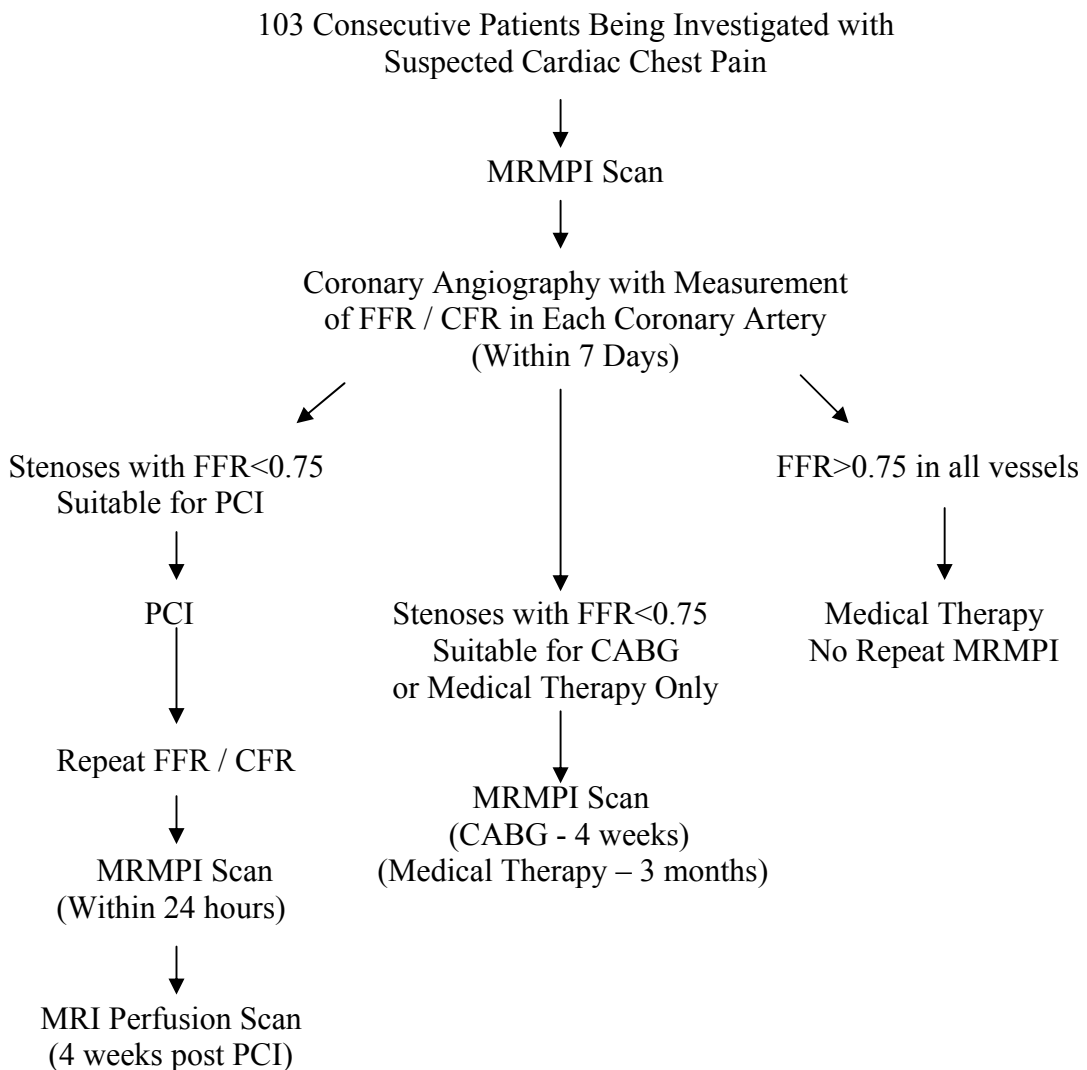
103 Consecutive Patients Being Investigated with Suspected Cardiac Chest Pain

MRMPI Scan

Coronary Angiography with Measurement of FFR / CFR in Each Coronary Artery (Within 7 Days)

Stenoses with FFR<0.75 Suitable for PCI

PCI

Repeat FFR / CFR

MRMPI Scan (Within 24 hours)

MRI Perfusion Scan (4 weeks post PCI)

Stenoses with FFR<0.75 Suitable for CABG or Medical Therapy Only

MRMPI Scan (CABG - 4 weeks) (Medical Therapy – 3 months)

FFR>0.75 in all vessels

Medical Therapy No Repeat MRMPI